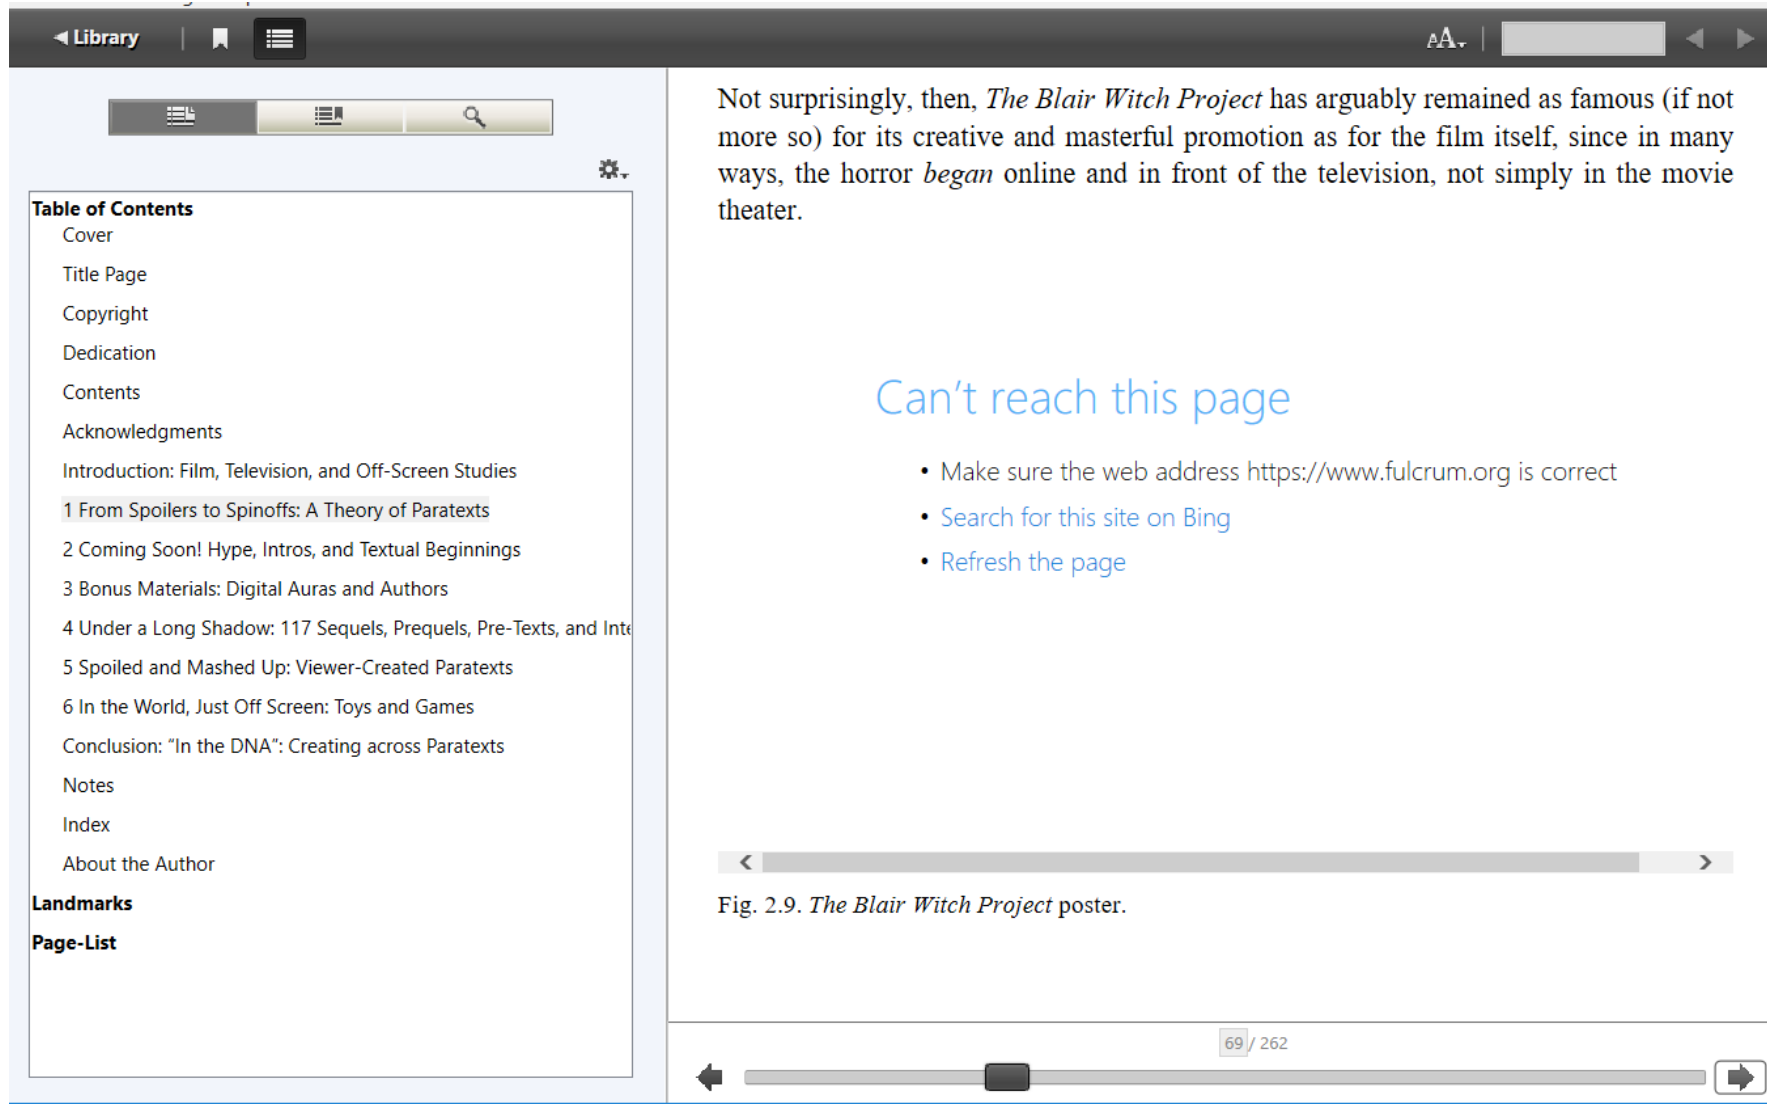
◀ Library

AA

Table of Contents

Cover

Title Page

Copyright

Dedication

Contents

Acknowledgments

Introduction: Film, Television, and Off-Screen Studies

1 From Spoilers to Spinoffs: A Theory of Paratexts

2 Coming Soon! Hype, Intros, and Textual Beginnings

3 Bonus Materials: Digital Auras and Authors

4 Under a Long Shadow: 117 Sequels, Prequels, Pre-Texts, and Inte

5 Spoiled and Mashed Up: Viewer-Created Paratexts

6 In the World, Just Off Screen: Toys and Games

Conclusion: "In the DNA": Creating across Paratexts

Notes

Index

About the Author

Landmarks

Page-List

Not surprisingly, then, *The Blair Witch Project* has arguably remained as famous (if not more so) for its creative and masterful promotion as for the film itself, since in many ways, the horror *began* online and in front of the television, not simply in the movie theater.

Can't reach this page

• Make sure the web address https://www.fulcrum.org is correct

• Search for this site on Bing

• Refresh the page

Fig. 2.9. *The Blair Witch Project* poster.

69 / 262